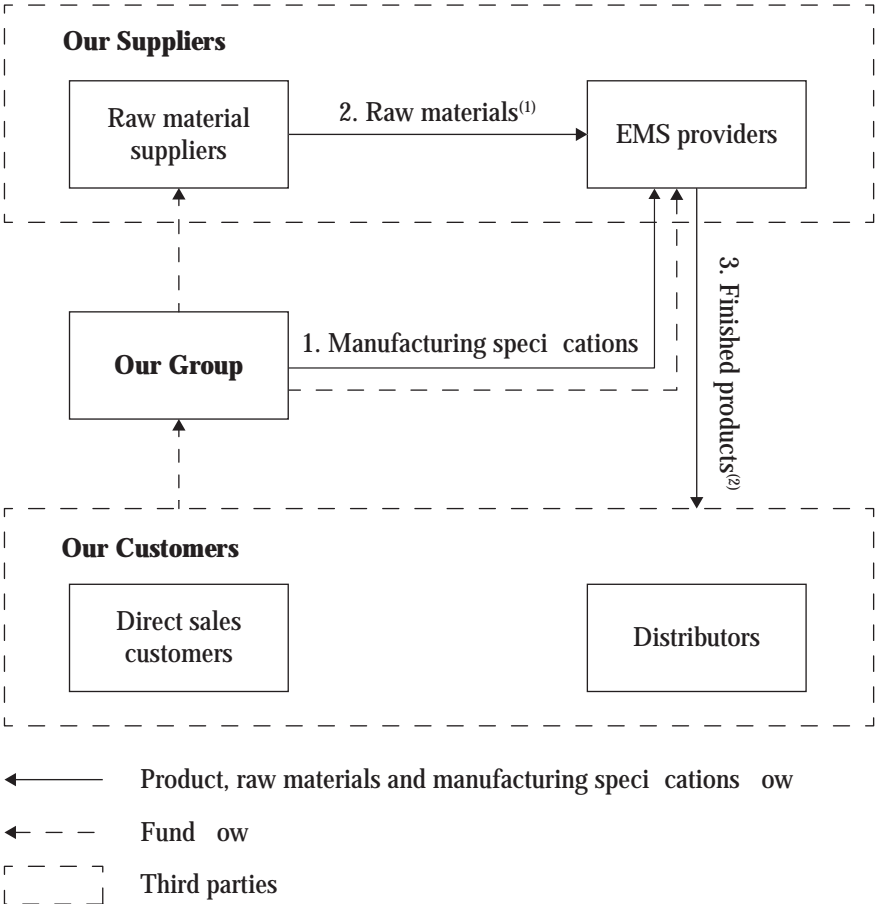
Our Suppliers

Raw material suppliers

2. Raw materials$^{(1)}$

EMS providers

Our Group

1. Manufacturing speci cations

3. Finished products$^{(2)}$

Our Customers

Direct sales customers

Distributors

Product, raw materials and manufacturing speci cations ow

Fund ow

Third parties